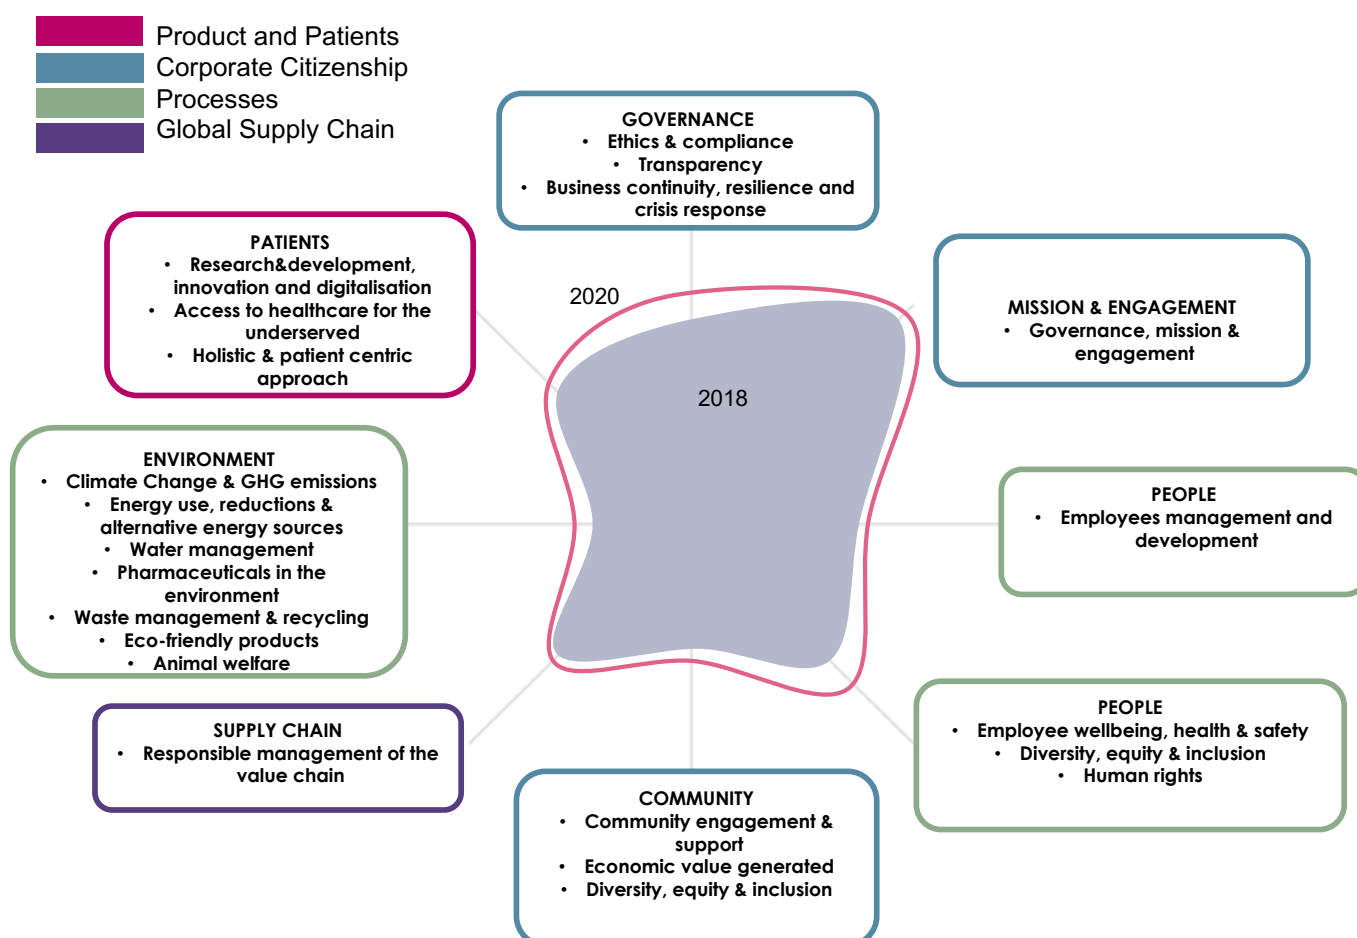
Product and Patients
Corporate Citizenship
Processes
Global Supply Chain

GOVERNANCE
• Ethics & compliance
• Transparency
• Business continuity, resilience and crisis response

PATIENTS
• Research&development, innovation and digitalisation
• Access to healthcare for the underserved
• Holistic & patient centric approach

2020

2018

MISSION & ENGAGEMENT
• Governance, mission & engagement

ENVIRONMENT
• Climate Change & GHG emissions
• Energy use, reductions & alternative energy sources
• Water management
• Pharmaceuticals in the environment
• Waste management & recycling
• Eco-friendly products
• Animal welfare

PEOPLE
• Employees management and development

SUPPLY CHAIN
• Responsible management of the value chain

PEOPLE
• Employee wellbeing, health & safety
• Diversity, equity & inclusion
• Human rights

COMMUNITY
• Community engagement & support
• Economic value generated
• Diversity, equity & inclusion